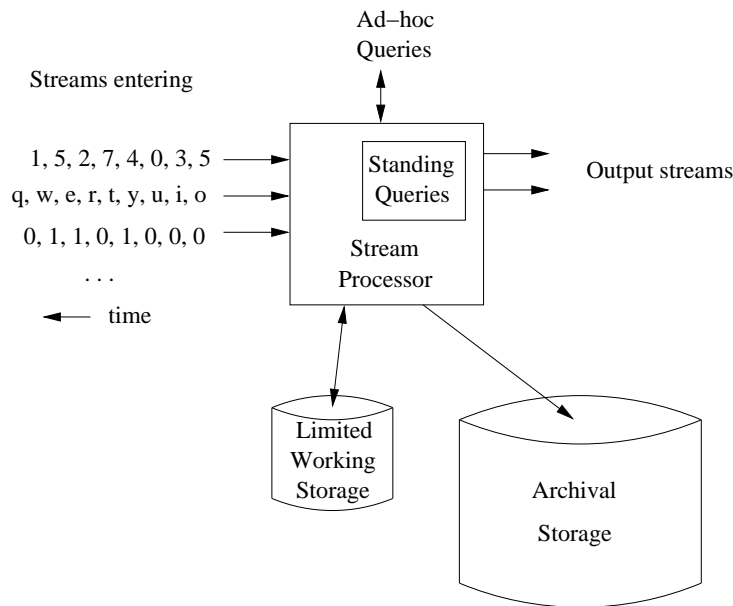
Ad–hoc Queries

Streams entering

1, 5, 2, 7, 4, 0, 3, 5

q, w, e, r, t, y, u, i, o

0, 1, 1, 0, 1, 0, 0, 0

. . .

time

Standing Queries

Stream Processor

Output streams

Limited Working Storage

Archival Storage